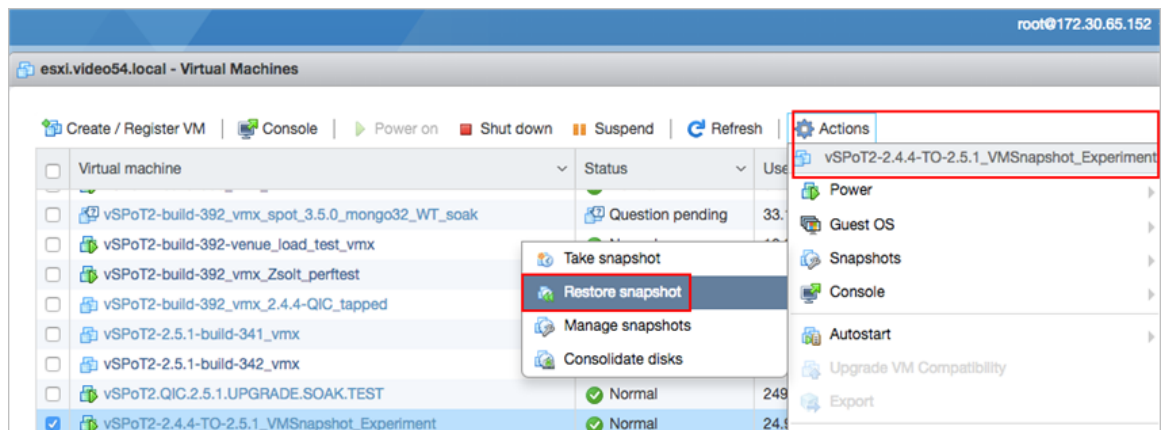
root@172.30.65.152

esxi.video54.local - Virtual Machines

Create / Register VM | Console | Power on | Shut down | Suspend | Refresh | Actions

| | Virtual machine | Status | Use |
|---|---|---|---|
| | vSPoT2-build-392_vmx_spot_3.5.0_mongo32_WT_soak | Question pending | 33. |
| | vSPoT2-build-392-venue_load_test_vmx | Normal | |
| | vSPoT2-build-392_vmx_Zsolt_perftest | | |
| | vSPoT2-build-392_vmx_2.4.4-QIC_tapped | | |
| | vSPoT2-2.5.1-build-341_vmx | | |
| | vSPoT2-2.5.1-build-342_vmx | | |
| | vSPoT2.QIC.2.5.1.UPGRADE.SOAK.TEST | Normal | 249 |
| | vSPoT2-2.4.4-TO-2.5.1_VMSnapshot_Experiment | Normal | 24. |

Take snapshot
Restore snapshot
Manage snapshots
Consolidate disks

vSPoT2-2.4.4-TO-2.5.1_VMSnapshot_Experiment
Power
Guest OS
Snapshots
Console
Autostart
Upgrade VM Compatibility
Export